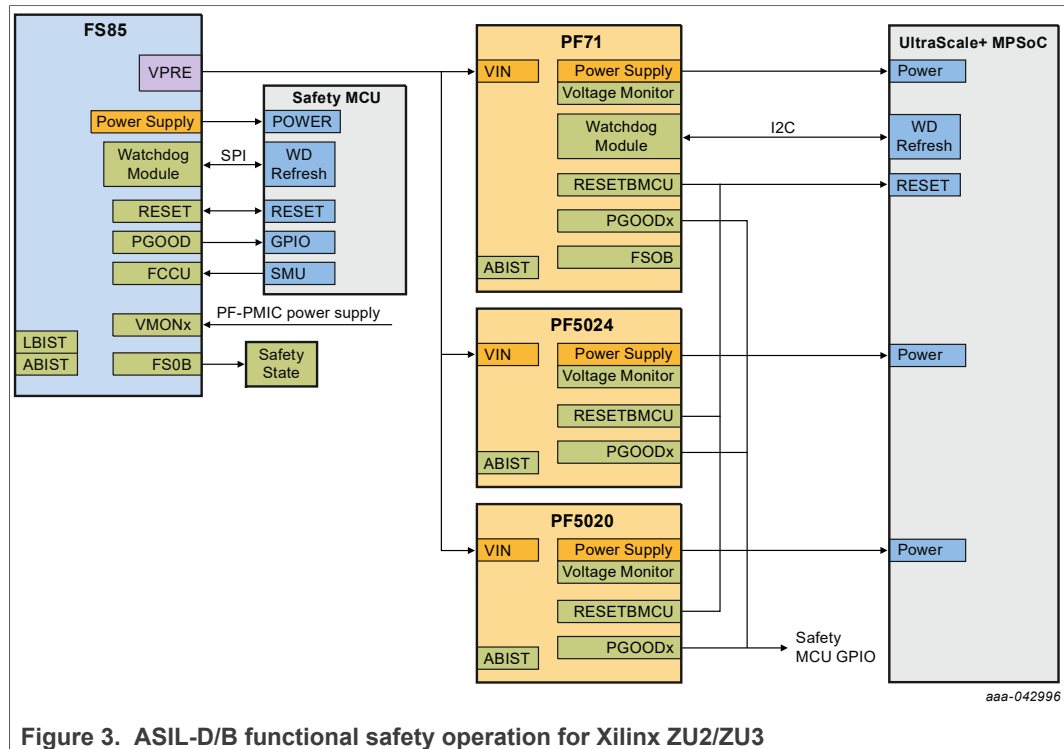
FS85

VPRE

Power Supply

Watchdog Module

RESET

PGOOD

FCCU

VMONx

LBIST

ABIST

FS0B

Safety MCU

POWER

SPI

WD Refresh

RESET

GPIO

SMU

PF-PMIC power supply

Safety State

PF71

VIN

Power Supply

Voltage Monitor

Watchdog Module

RESETBMCU

PGOODx

FSOB

ABIST

I2C

PF5024

VIN

Power Supply

Voltage Monitor

RESETBMCU

PGOODx

ABIST

PF5020

VIN

Power Supply

Voltage Monitor

RESETBMCU

PGOODx

ABIST

Safety MCU GPIO

UltraScale+ MPSoC

Power

WD Refresh

RESET

Power

Power

aaa-042996

Figure 3. ASIL-D/B functional safety operation for Xilinx ZU2/ZU3